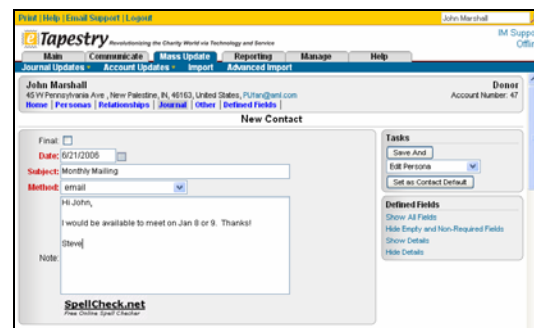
Print | Help | Email Support | Logout

John Marshall

eTapestry Revolutionizing the Charity World via Technology and Service

IM Suppo
Offi

Main | Communicate | Mass Update | Reporting | Manage | Help

Journal Updates | Account Updates | Import | Advanced Import

John Marshall
45 W Pennsylvania Ave , New Palestine, IN, 46163, United States, PUfan@wnl.com
Home | Personas | Relationships | Journal | Other | Defined Fields

Donor
Account Number: 47

New Contact

Final:
Date: 6/21/2006
Subject: Monthly Mailing
Method: email

Hi John,

I would be available to meet on Jan 8 or 9. Thanks!

Steve

Note:

SpellCheck.net
Free Online Spell Checker

Tasks
Save And
Edit Persona
Set as Contact Default

Defined Fields
Show All Fields
Hide Empty and Non-Required Fields
Show Details
Hide Details